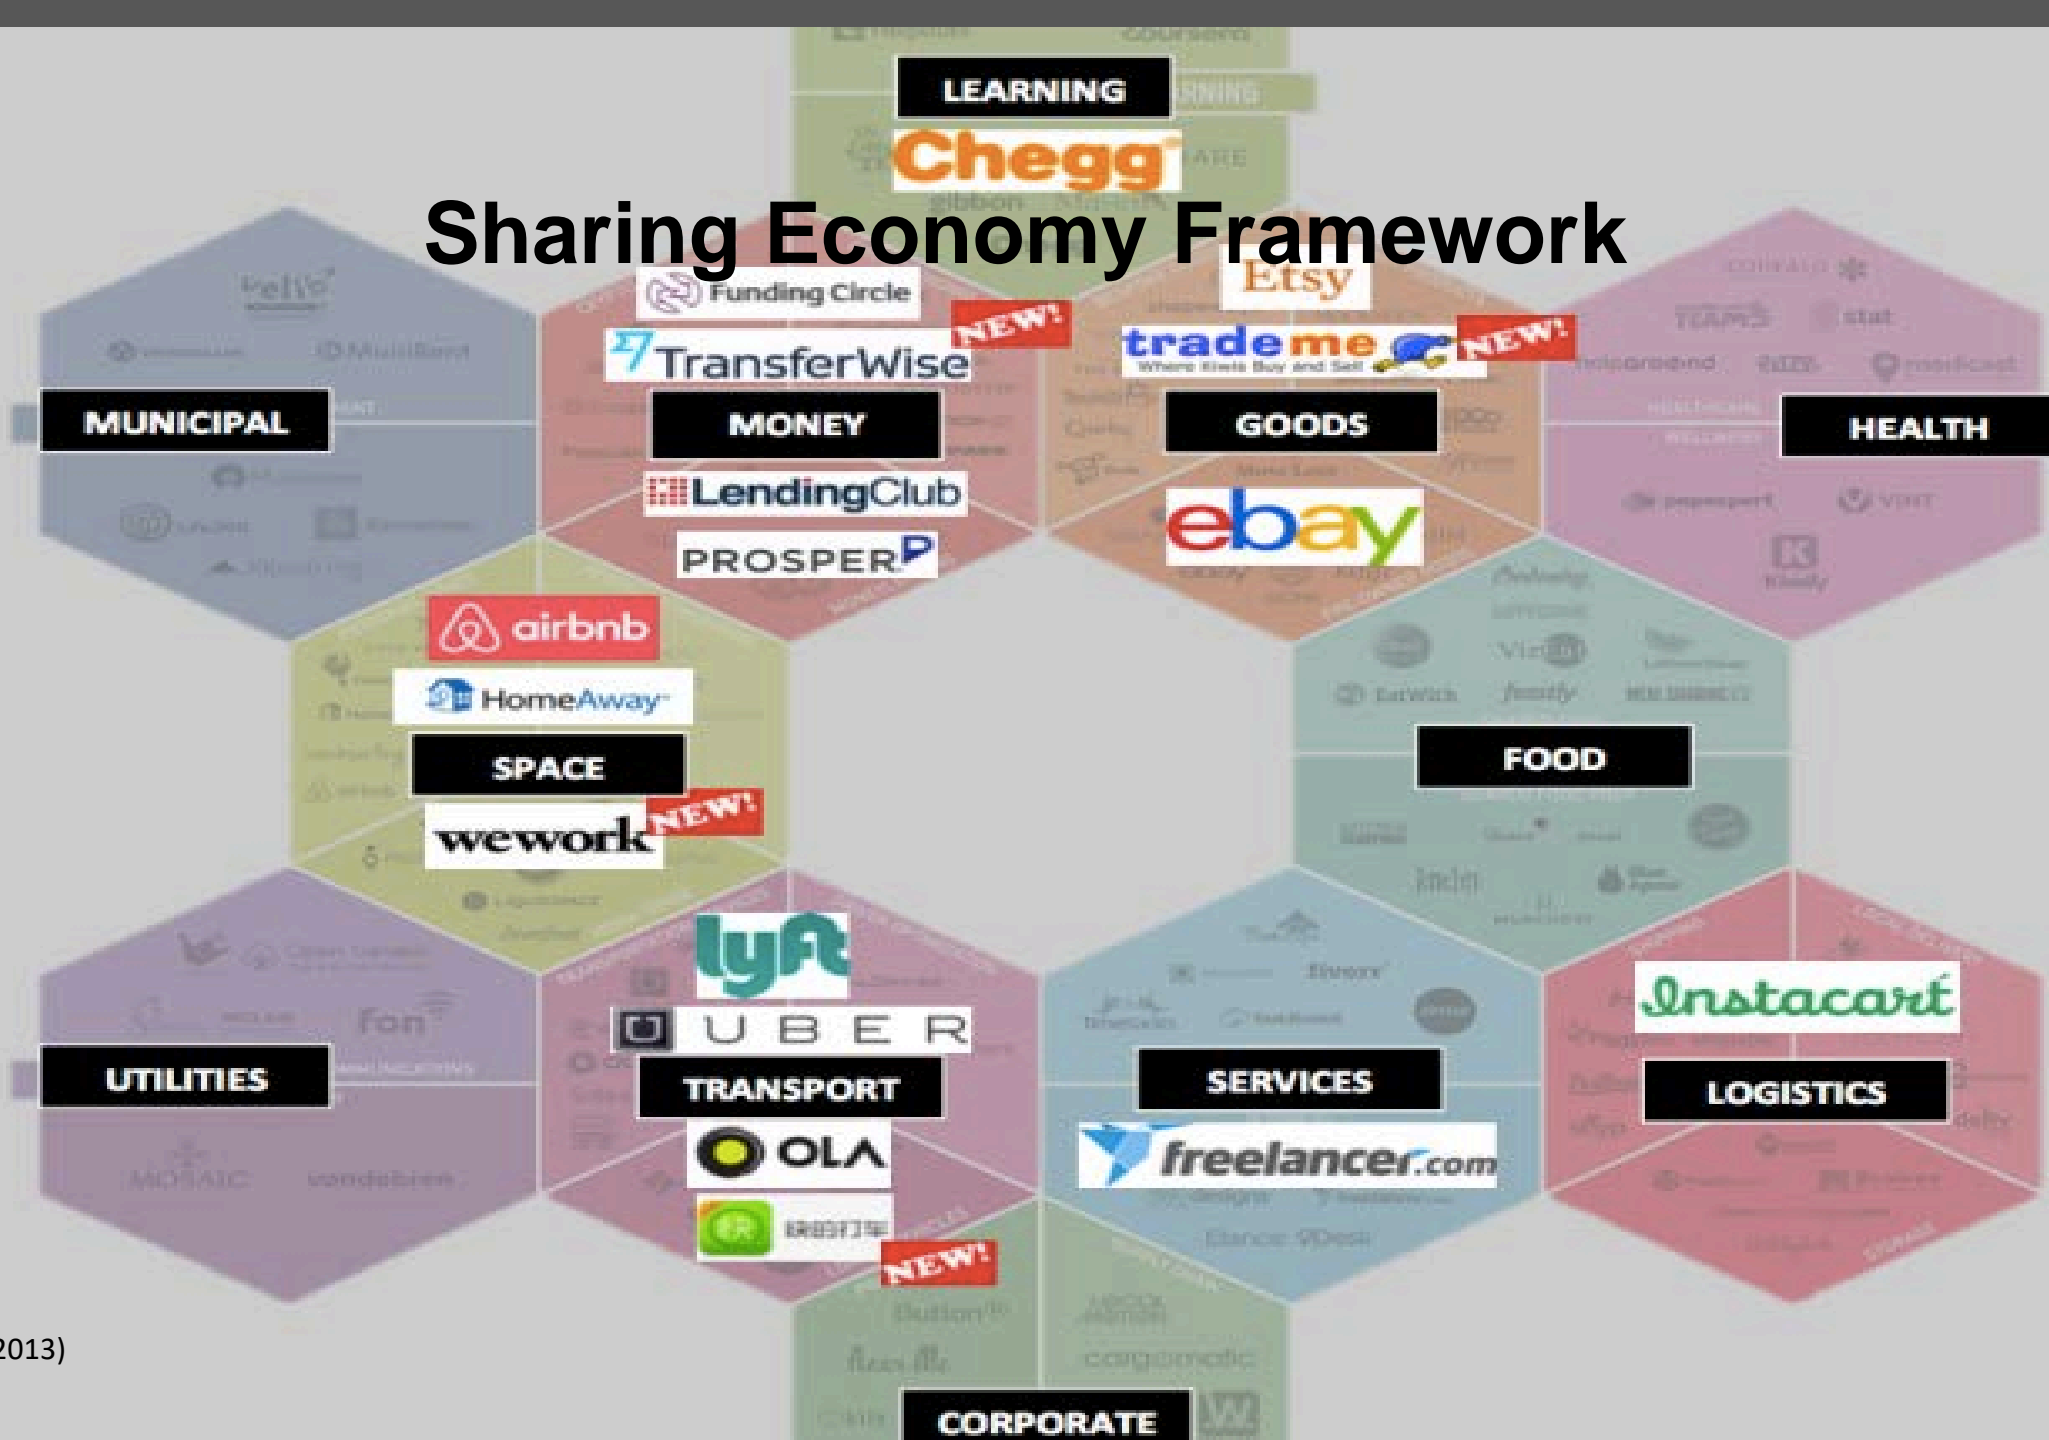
LEARNING

Chegg

Sharing Economy Framework

Funding Circle

TransferWise NEW!

MONEY

LendingClub

PROSPER

Etsy

trademe Where Kiwis Buy and Sell NEW!

GOODS

ebay

MUNICIPAL

HEALTH

airbnb

HomeAway

SPACE

wework NEW!

FOOD

lyft

UBER

TRANSPORT

OLA

NEW!

UTILITIES

fon

SERVICES

freelancer.com

Instacart

LOGISTICS

CORPORATE

2013)